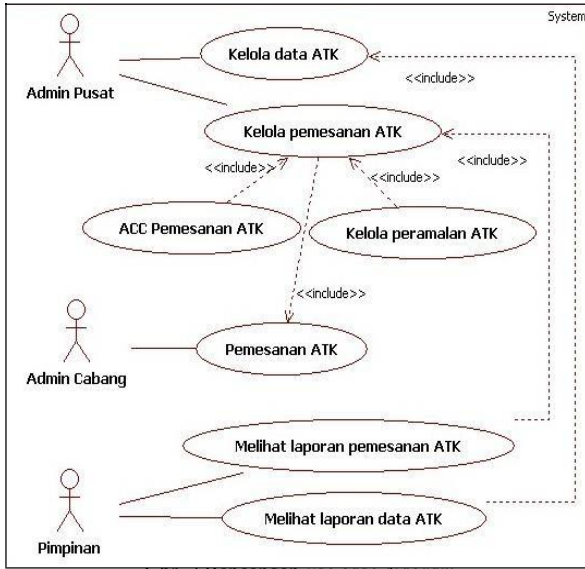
System

Admin Pusat

Kelola data ATK

<<include>>

Kelola pemesanan ATK

<<include>>

<<include>>

<<include>>

ACC Pemesanan ATK

Kelola peramalan ATK

<<include>>

Admin Cabang

Pemesanan ATK

Melihat laporan pemesanan ATK

Pimpinan

Melihat laporan data ATK